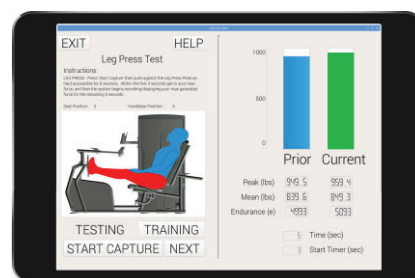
EXIT

HELP

Leg Press Test

Instructions:

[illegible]

Seat Position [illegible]

Footplate Position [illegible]

TESTING

TRAINING

START CAPTURE

NEXT

1000

500

0

Prior

Current

Peak (lbs) 949.5 959.4

Mean (lbs) 839.6 849.3

Endurance (e) 4993 5093

5 Time (sec)

3 Start Timer (sec)